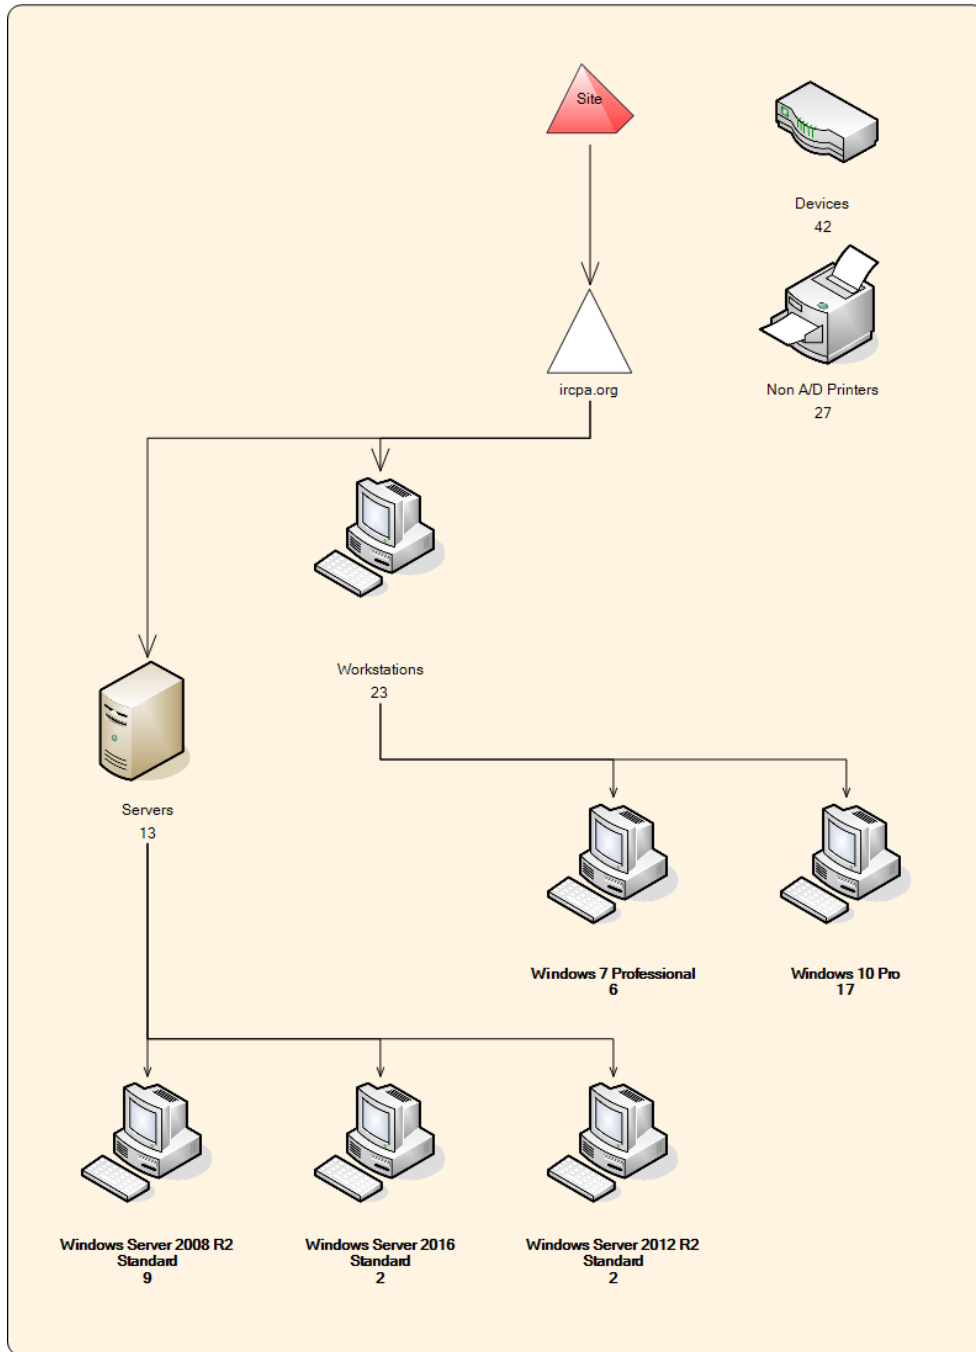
Site

Devices
42

ircpa.org

Non A/D Printers
27

Workstations
23

Servers
13

Windows 7 Professional
6

Windows 10 Pro
17

Windows Server 2008 R2
Standard
9

Windows Server 2016
Standard
2

Windows Server 2012 R2
Standard
2